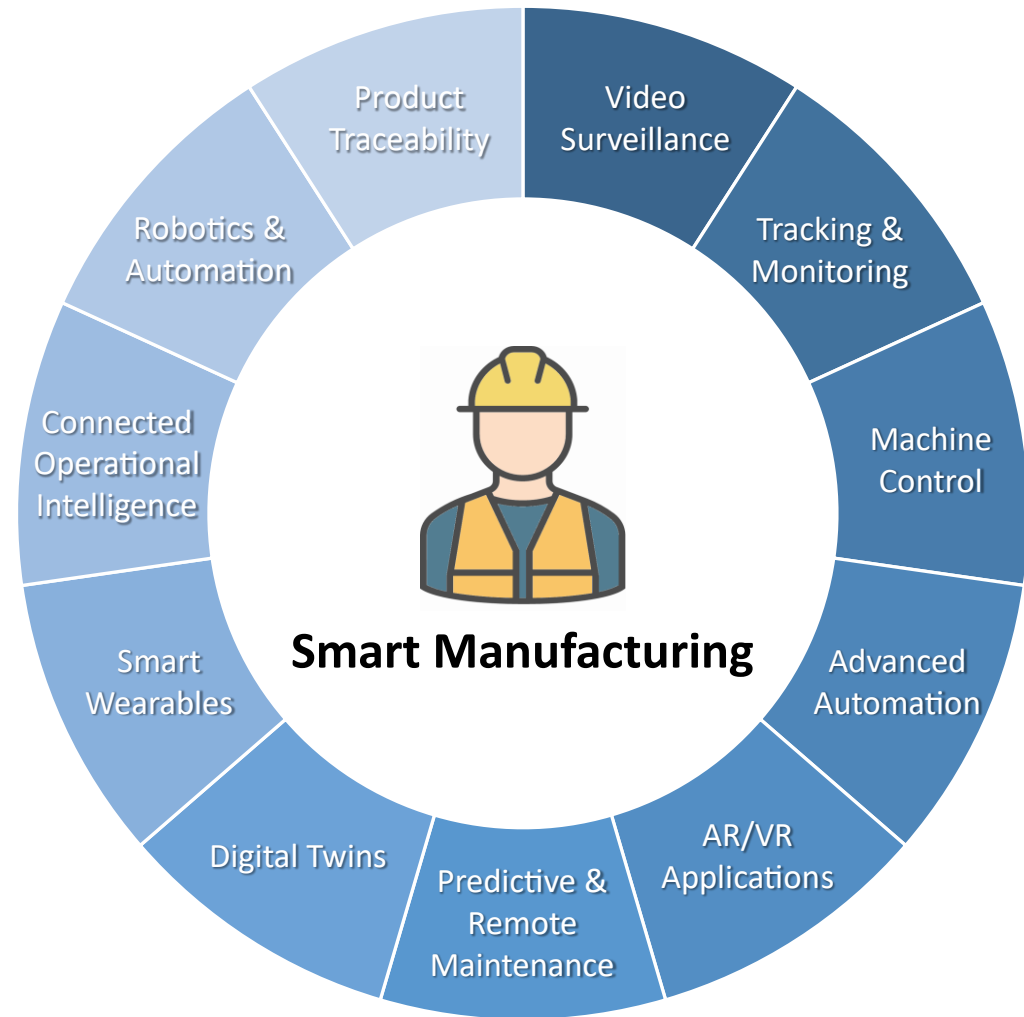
Smart Manufacturing

Video Surveillance

Tracking & Monitoring

Machine Control

Advanced Automation

AR/VR Applications

Predictive & Remote Maintenance

Digital Twins

Smart Wearables

Connected Operational Intelligence

Robotics & Automation

Product Traceability